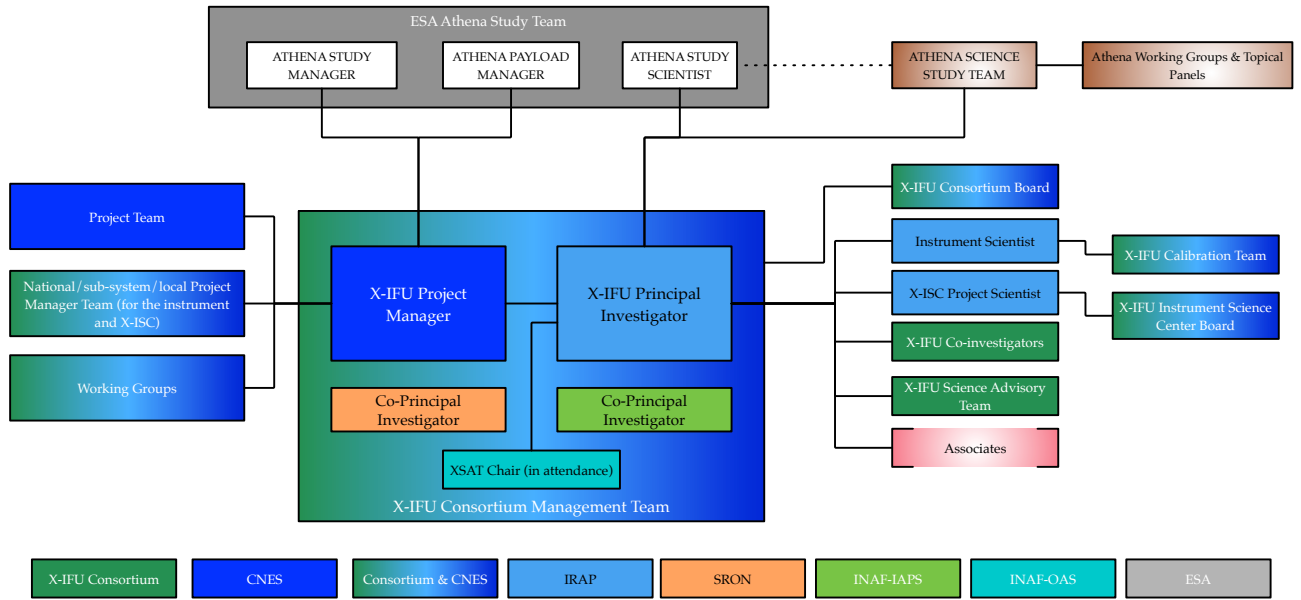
ESA Athena Study Team

ATHENA STUDY MANAGER

ATHENA PAYLOAD MANAGER

ATHENA STUDY SCIENTIST

ATHENA SCIENCE STUDY TEAM

Athena Working Groups & Topical Panels

Project Team

National/sub-system/local Project Manager Team (for the instrument and X-ISC)

Working Groups

X-IFU Project Manager

X-IFU Principal Investigator

Co-Principal Investigator

Co-Principal Investigator

XSAT Chair (in attendance)

X-IFU Consortium Management Team

X-IFU Consortium Board

Instrument Scientist

X-IFU Calibration Team

X-ISC Project Scientist

X-IFU Instrument Science Center Board

X-IFU Co-investigators

X-IFU Science Advisory Team

Associates

X-IFU Consortium

CNES

Consortium & CNES

IRAP

SRON

INAF-IAPS

INAF-OAS

ESA